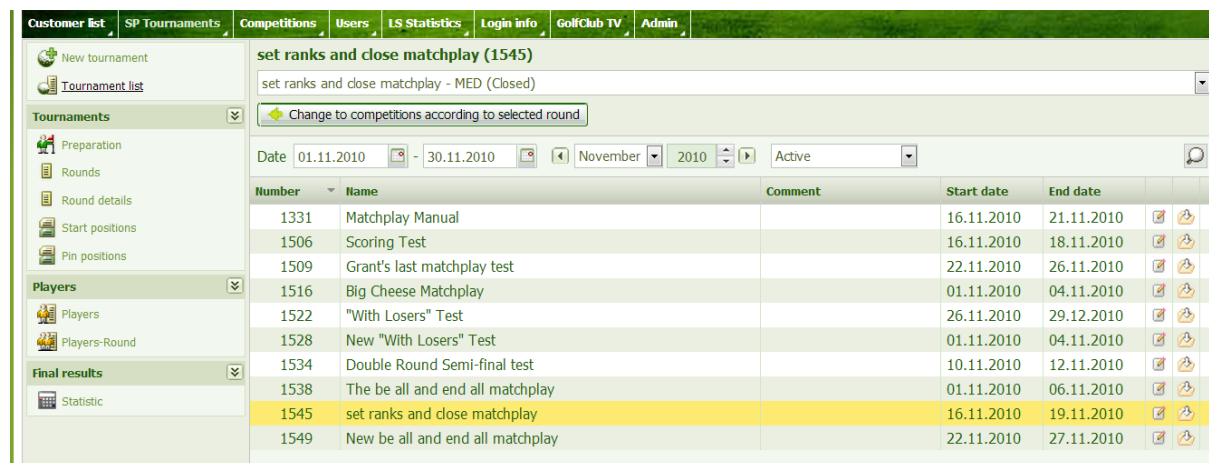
Customer list | SP Tournaments | Competitions | Users | LS Statistics | Login info | GolfClub TV | Admin

New tournament
Tournament list

Tournaments
Preparation
Rounds
Round details
Start positions
Pin positions

Players
Players
Players-Round

Final results
Statistic

set ranks and close matchplay (1545)

set ranks and close matchplay - MED (Closed)

Change to competitions according to selected round

Date 01.11.2010 - 30.11.2010 November 2010 Active

| Number | Name | Comment | Start date | End date |
|---|---|---|---|---|
| 1331 | Matchplay Manual | | 16.11.2010 | 21.11.2010 |
| 1506 | Scoring Test | | 16.11.2010 | 18.11.2010 |
| 1509 | Grant's last matchplay test | | 22.11.2010 | 26.11.2010 |
| 1516 | Big Cheese Matchplay | | 01.11.2010 | 04.11.2010 |
| 1522 | "With Losers" Test | | 26.11.2010 | 29.12.2010 |
| 1528 | New "With Losers" Test | | 01.11.2010 | 04.11.2010 |
| 1534 | Double Round Semi-final test | | 10.11.2010 | 12.11.2010 |
| 1538 | The be all and end all matchplay | | 01.11.2010 | 06.11.2010 |
| 1545 | set ranks and close matchplay | | 16.11.2010 | 19.11.2010 |
| 1549 | New be all and end all matchplay | | 22.11.2010 | 27.11.2010 |